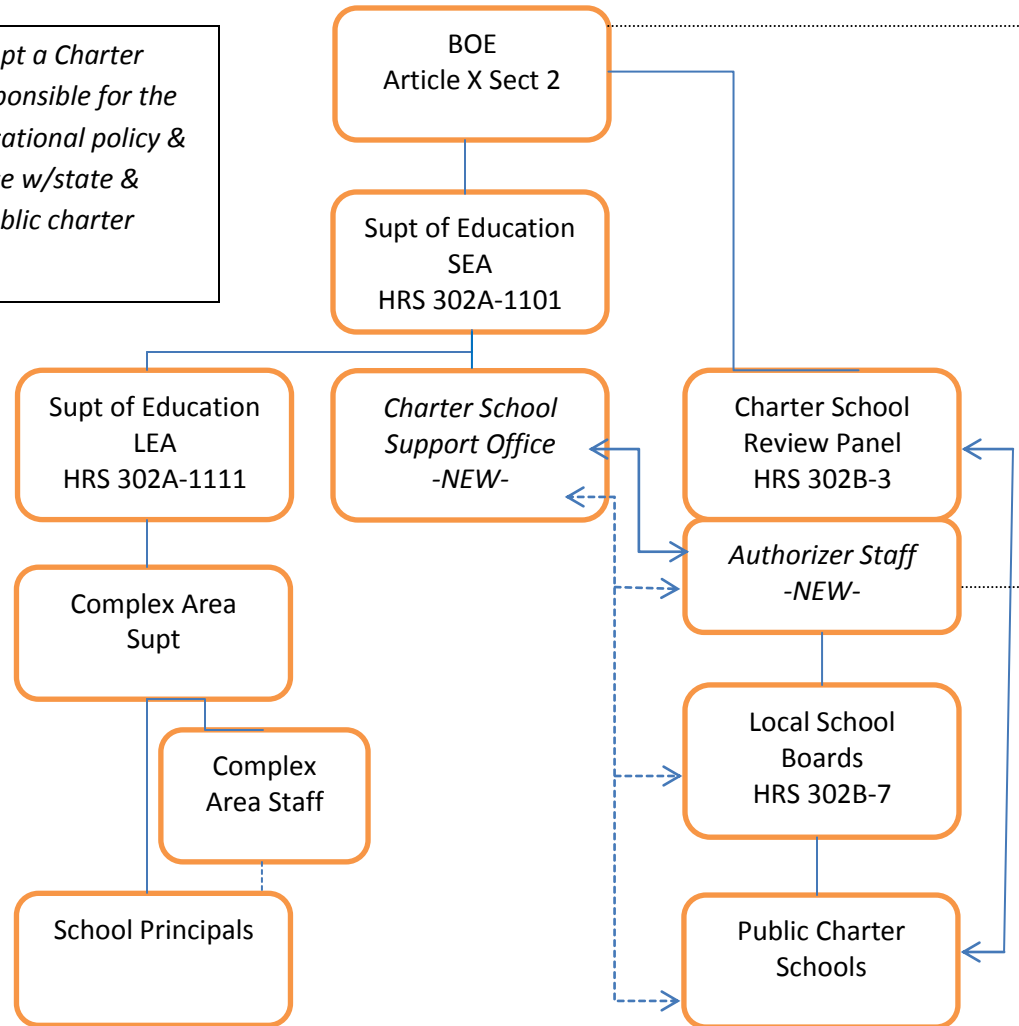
pt a Charter
ponsible for the
rational policy &
e w/state &
blic charter

BOE
Article X Sect 2

Supt of Education
SEA
HRS 302A-1101

Supt of Education
LEA
HRS 302A-1111

*Charter School Support Office -NEW-*

Charter School Review Panel
HRS 302B-3

*Authorizer Staff -NEW-*

Complex Area Supt

Complex Area Staff

Local School Boards
HRS 302B-7

School Principals

Public Charter Schools